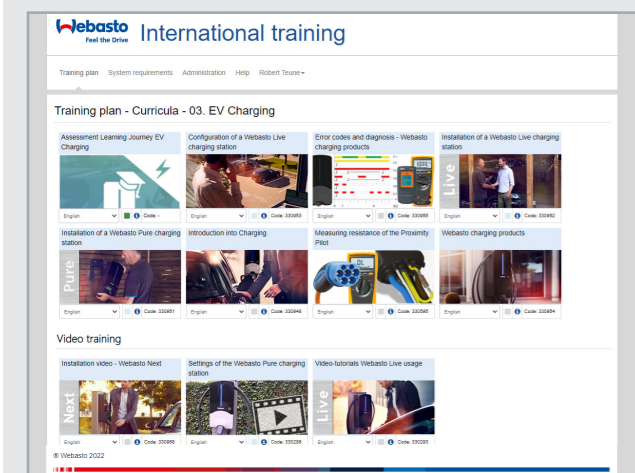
Webasto
Feel the Drive

International training

Training plan System requirements Administration Help Robert Teune

Training plan - Curricula - 03. EV Charging

Assessment Learning Journey EV Charging
English Code: -

Configuration of a Webasto Live charging station
English Code: 330953

Error codes and diagnosis - Webasto charging products
English Code: 330955

Installation of a Webasto Live charging station
Live
English Code: 330952

Installation of a Webasto Pure charging station
Pure
English Code: 330951

Introduction into Charging
English Code: 330946

Measuring resistance of the Proximity Pilot
English Code: 330595

Webasto charging products
English Code: 330954

Video training

Installation video - Webasto Next
Next
English Code: 330956

Settings of the Webasto Pure charging station
English Code: 330289

Video-tutorials Webasto Live usage
Live
English Code: 330293

© Webasto 2022